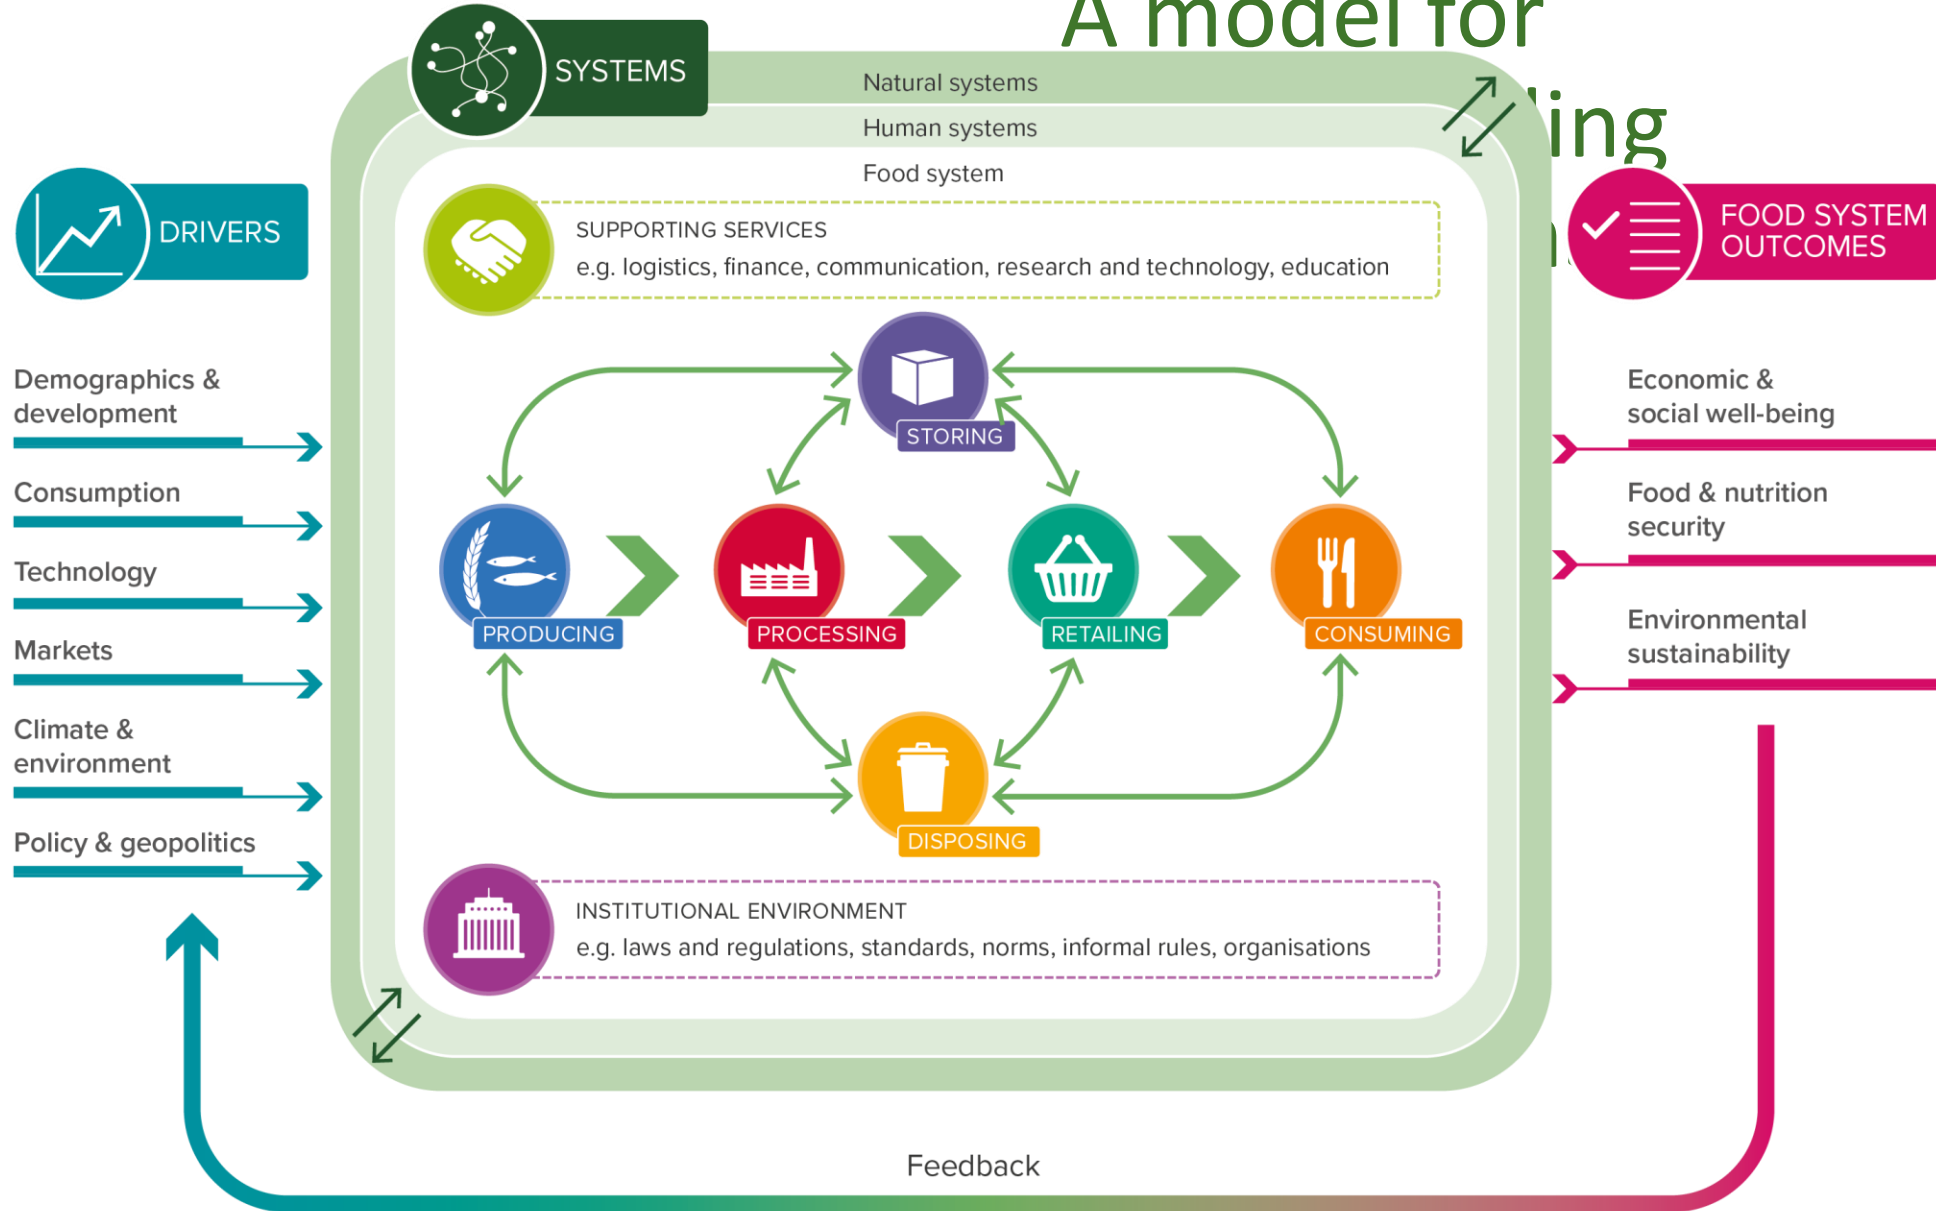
A model for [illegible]ing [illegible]

SYSTEMS

Natural systems

Human systems

Food system

DRIVERS

FOOD SYSTEM OUTCOMES

SUPPORTING SERVICES
e.g. logistics, finance, communication, research and technology, education

Demographics & development

Consumption

Technology

Markets

Climate & environment

Policy & geopolitics

STORING

PRODUCING

PROCESSING

RETAILING

CONSUMING

DISPOSING

Economic & social well-being

Food & nutrition security

Environmental sustainability

INSTITUTIONAL ENVIRONMENT
e.g. laws and regulations, standards, norms, informal rules, organisations

Feedback